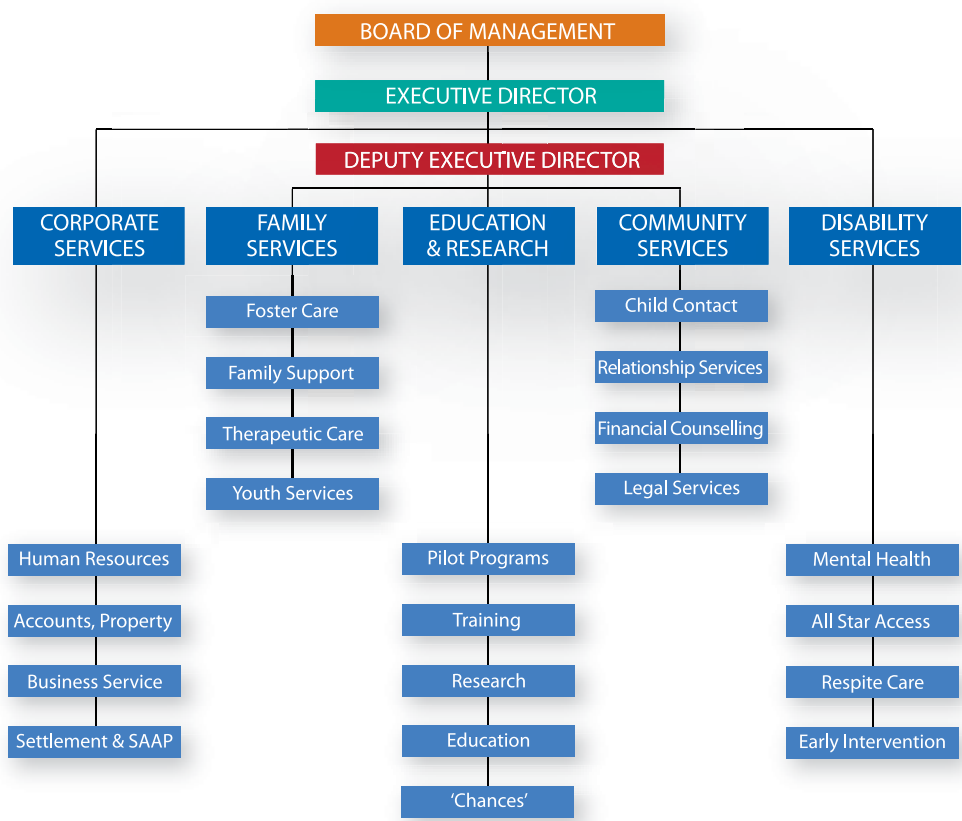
BOARD OF MANAGEMENT

EXECUTIVE DIRECTOR

DEPUTY EXECUTIVE DIRECTOR

CORPORATE SERVICES

Human Resources

Accounts, Property

Business Service

Settlement & SAAP

FAMILY SERVICES

Foster Care

Family Support

Therapeutic Care

Youth Services

EDUCATION & RESEARCH

Pilot Programs

Training

Research

Education

'Chances'

COMMUNITY SERVICES

Child Contact

Relationship Services

Financial Counselling

Legal Services

DISABILITY SERVICES

Mental Health

All Star Access

Respite Care

Early Intervention